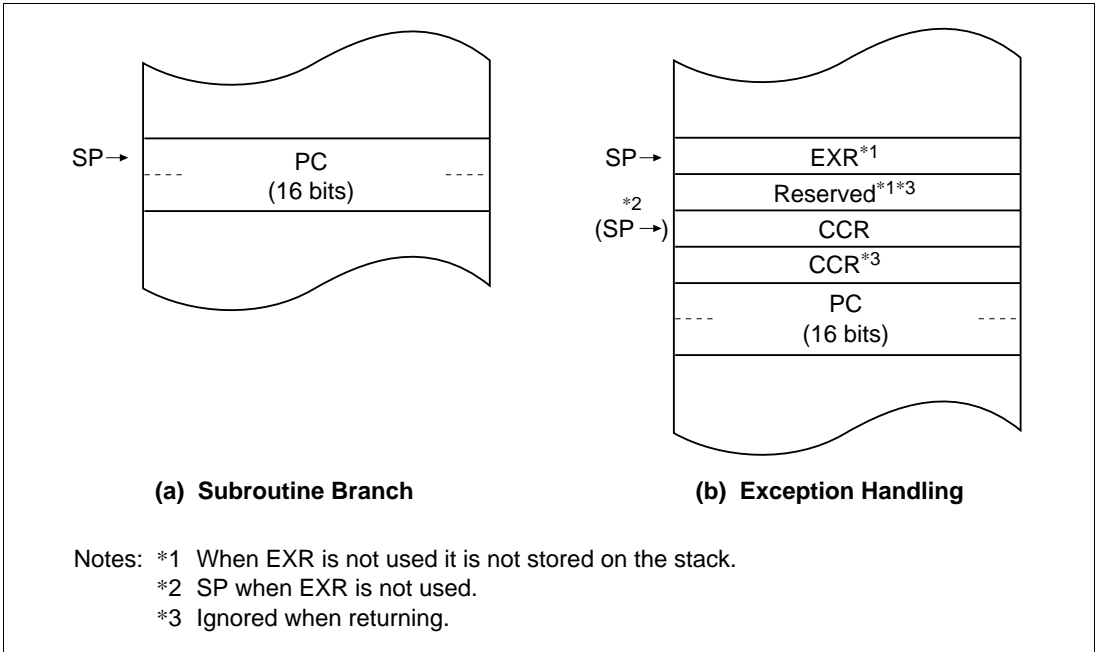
SP→

PC
(16 bits)

SP→

EXR*1

Reserved*1*3

*2
(SP→)

CCR

CCR*3

PC
(16 bits)

**(a) Subroutine Branch**

**(b) Exception Handling**

Notes: *1 When EXR is not used it is not stored on the stack.
*2 SP when EXR is not used.
*3 Ignored when returning.